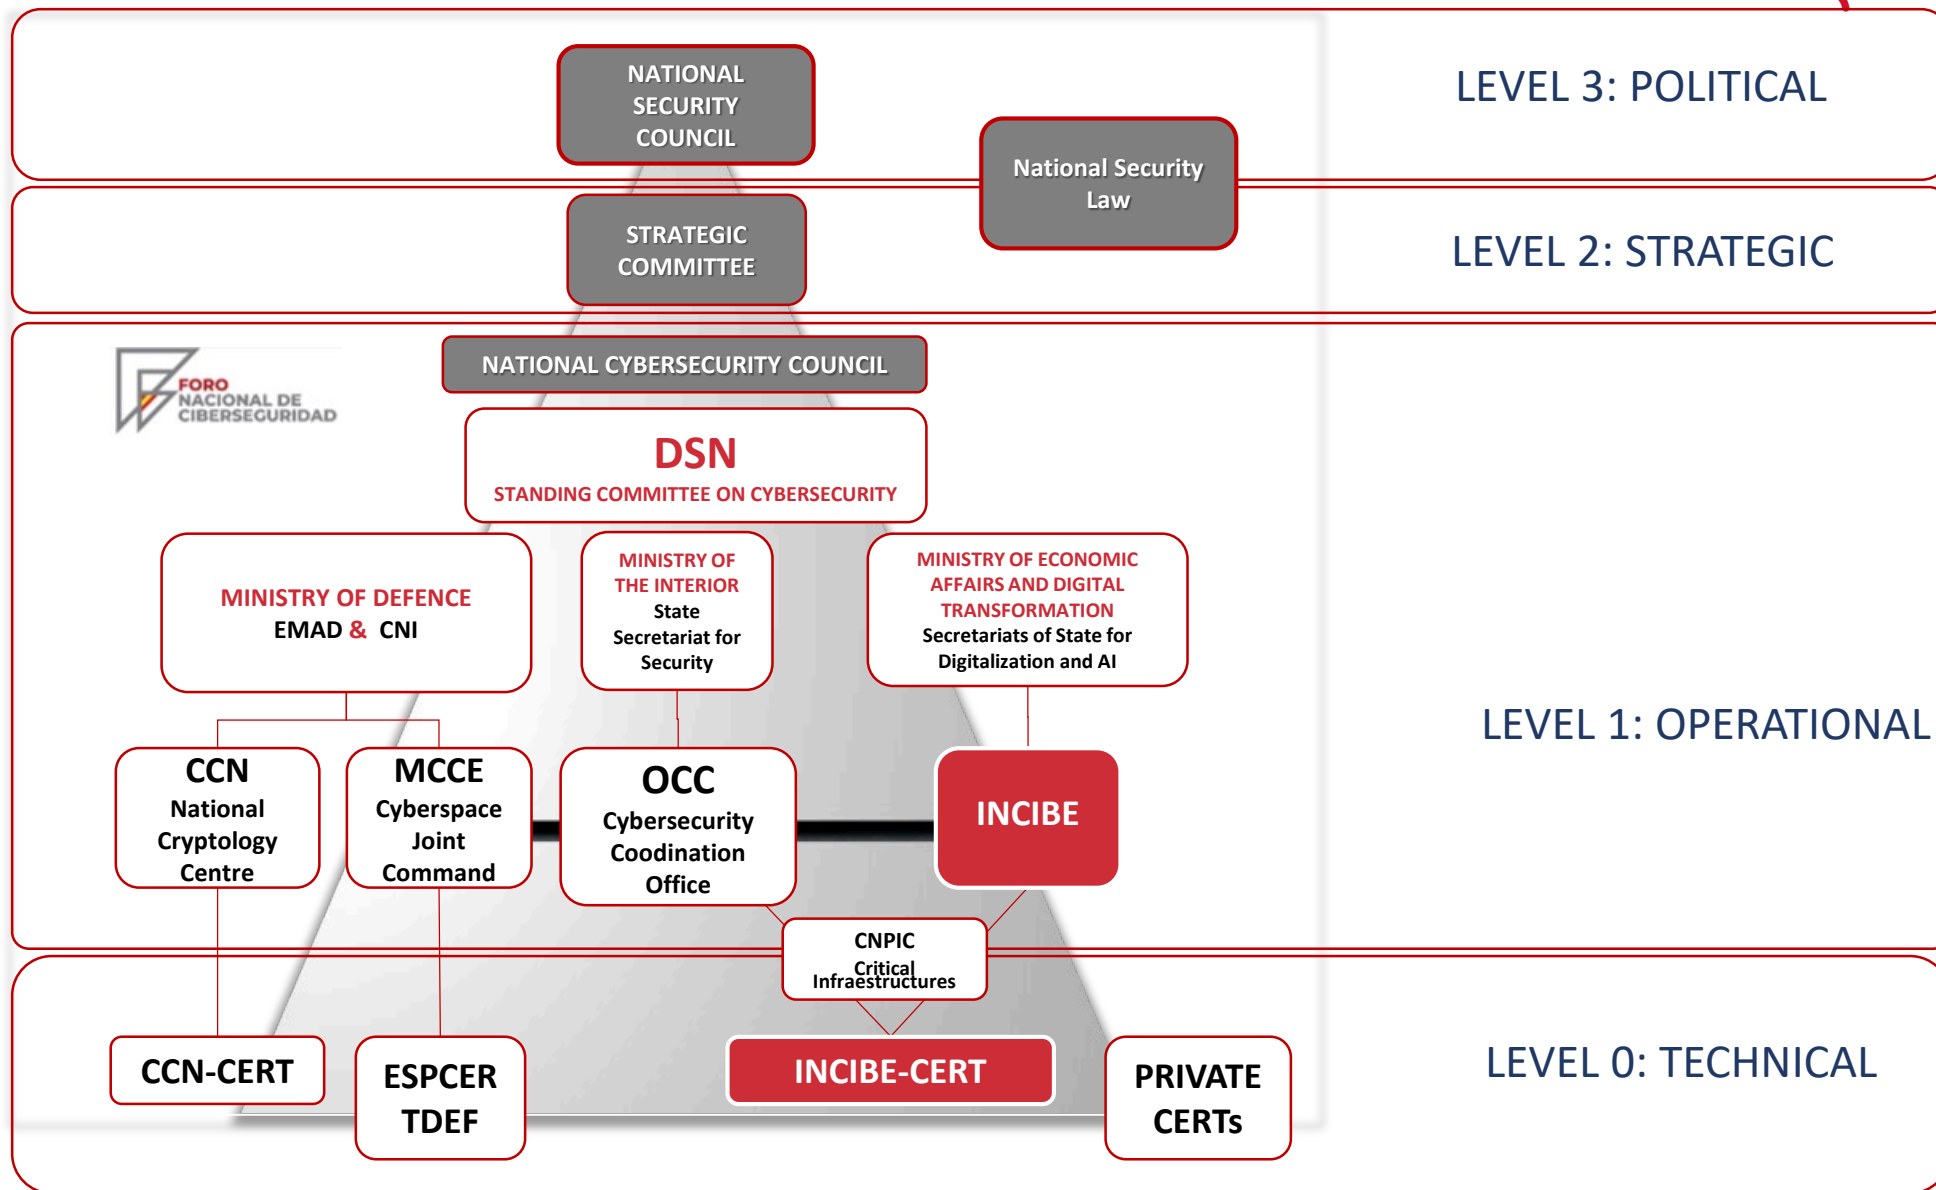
NATIONAL SECURITY COUNCIL

National Security Law

LEVEL 3: POLITICAL

STRATEGIC COMMITTEE

LEVEL 2: STRATEGIC

FORO NACIONAL DE CIBERSEGURIDAD

NATIONAL CYBERSECURITY COUNCIL

DSN
STANDING COMMITTEE ON CYBERSECURITY

MINISTRY OF DEFENCE
EMAD & CNI

MINISTRY OF THE INTERIOR
State Secretariat for Security

MINISTRY OF ECONOMIC AFFAIRS AND DIGITAL TRANSFORMATION
Secretariats of State for Digitalization and AI

LEVEL 1: OPERATIONAL

CCN
National Cryptology Centre

MCCE
Cyberspace Joint Command

OCC
Cybersecurity Coodination Office

INCIBE

CNPIC
Critical Infraestructures

CCN-CERT

ESPCER TDEF

INCIBE-CERT

PRIVATE CERTs

LEVEL 0: TECHNICAL